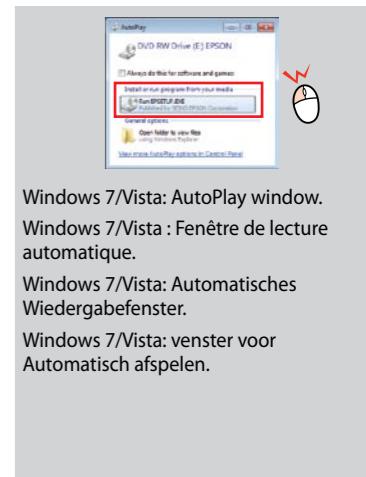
AutoPlay

DVD RW Drive (E:) EPSON

Always do this for software and games:

Install or run program from your media

Run EPSETUP.EXE
Published by SEIKO EPSON Corporation

General options

Open folder to view files
using Windows Explorer

View more AutoPlay options in Control Panel

Windows 7/Vista: AutoPlay window.

Windows 7/Vista : Fenêtre de lecture automatique.

Windows 7/Vista: Automatisches Wiedergabefenster.

Windows 7/Vista: venster voor Automatisch afspelen.